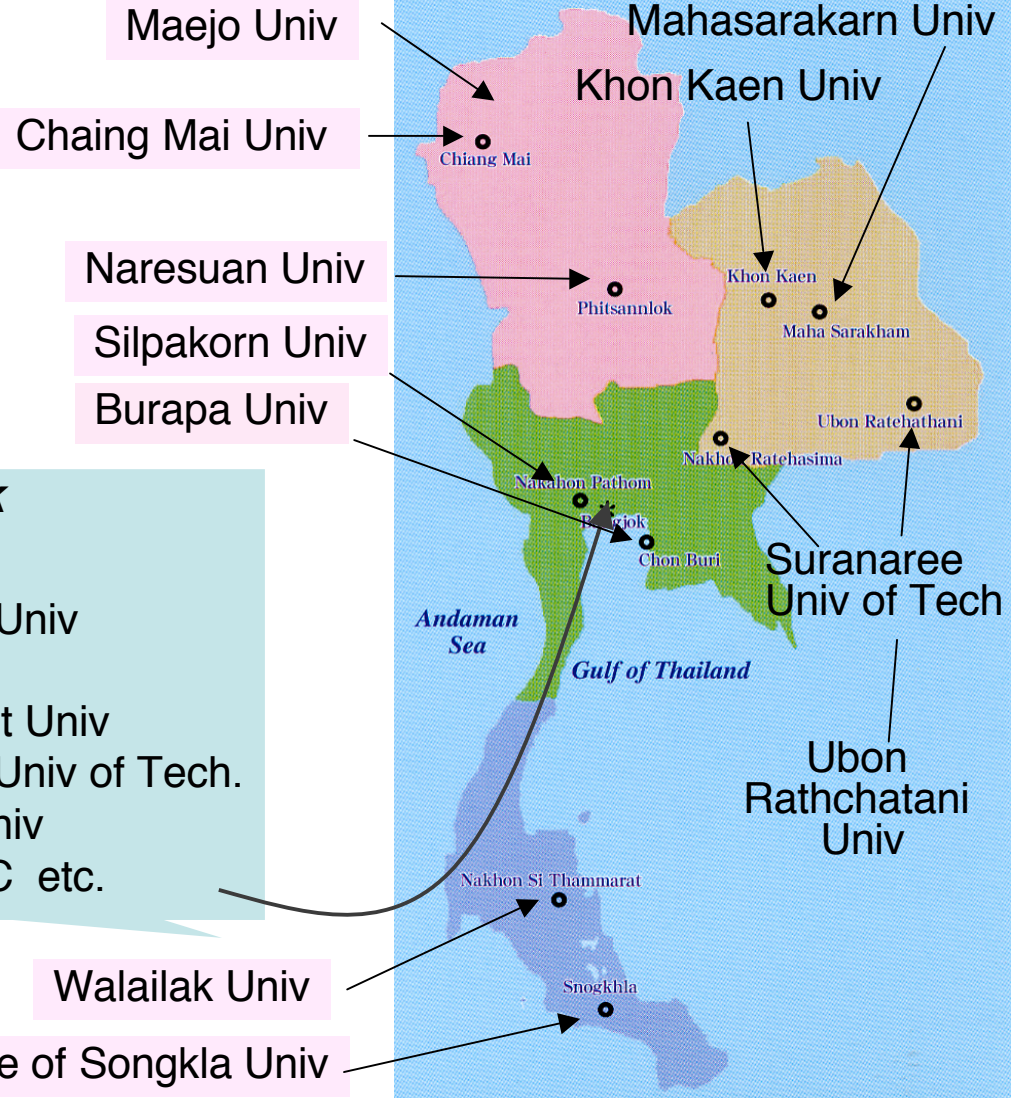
Maejo Univ

Mahasarakarn Univ

Khon Kaen Univ

Chaing Mai Univ

Chiang Mai

Naresuan Univ

Phitsannlok

Khon Kaen

Maha Sarakham

Silpakorn Univ

Burapa Univ

Ubon Ratehathani

Nakhon Ratehasima

Nakahon Pathom

Bangkok

Chon Buri

k

Univ

t Univ
Univ of Tech.
niv
C etc.

Suranaree Univ of Tech

Andaman Sea

Gulf of Thailand

Ubon Rathchatani Univ

Nakhon Si Thammarat

Walailak Univ

Snogkhla

e of Songkla Univ